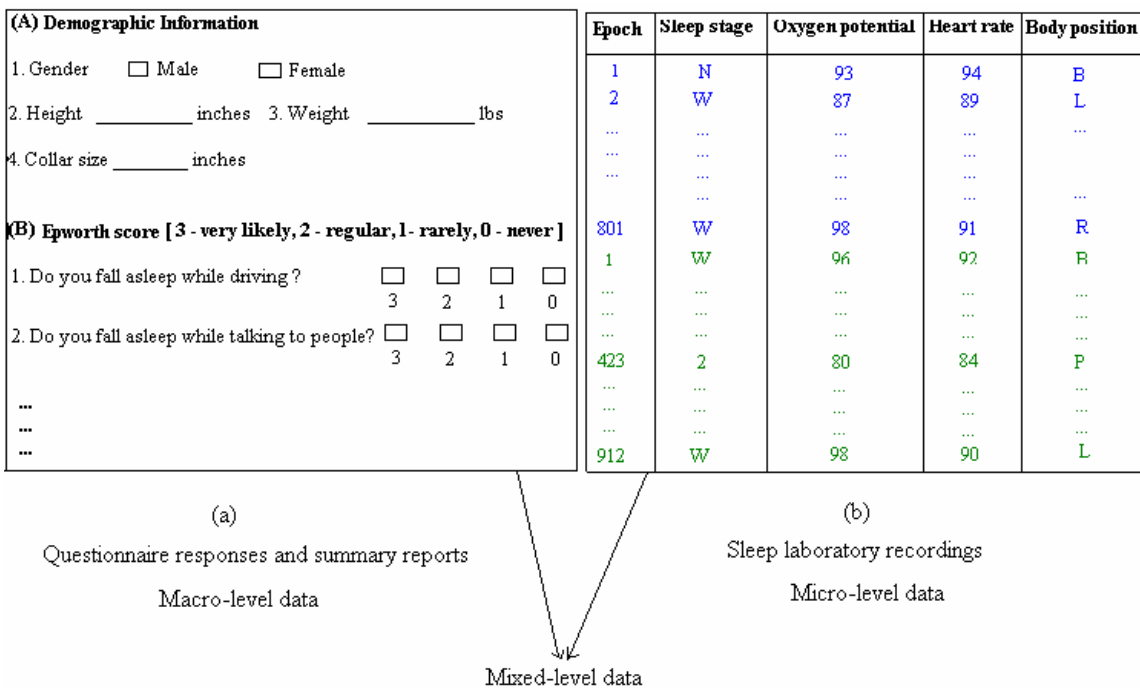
(A) Demographic Information

1. Gender ☐ Male ☐ Female

2. Height __________ inches 3. Weight __________ lbs

4. Collar size ________ inches

(B) Epworth score [ 3 - very likely, 2 - regular, 1 - rarely, 0 - never ]

1. Do you fall asleep while driving ? ☐ ☐ ☐ ☐
3 2 1 0

2. Do you fall asleep while talking to people? ☐ ☐ ☐ ☐
3 2 1 0

...
...
...

| Epoch | Sleep stage | Oxygen potential | Heart rate | Body position |
|---|---|---|---|---|
| 1 | N | 93 | 94 | B |
| 2 | W | 87 | 89 | L |
| ... | ... | ... | ... | ... |
| ... | ... | ... | ... | |
| ... | ... | ... | ... | |
| | ... | ... | ... | ... |
| 801 | W | 98 | 91 | R |
| 1 | W | 96 | 92 | B |
| ... | ... | ... | ... | ... |
| ... | ... | ... | ... | ... |
| ... | ... | ... | ... | ... |
| 423 | 2 | 80 | 84 | P |
| ... | ... | ... | ... | ... |
| ... | ... | ... | ... | ... |
| ... | ... | ... | ... | ... |
| 912 | W | 98 | 90 | L |

(a)

Questionnaire responses and summary reports

Macro-level data

(b)

Sleep laboratory recordings

Micro-level data

Mixed-level data